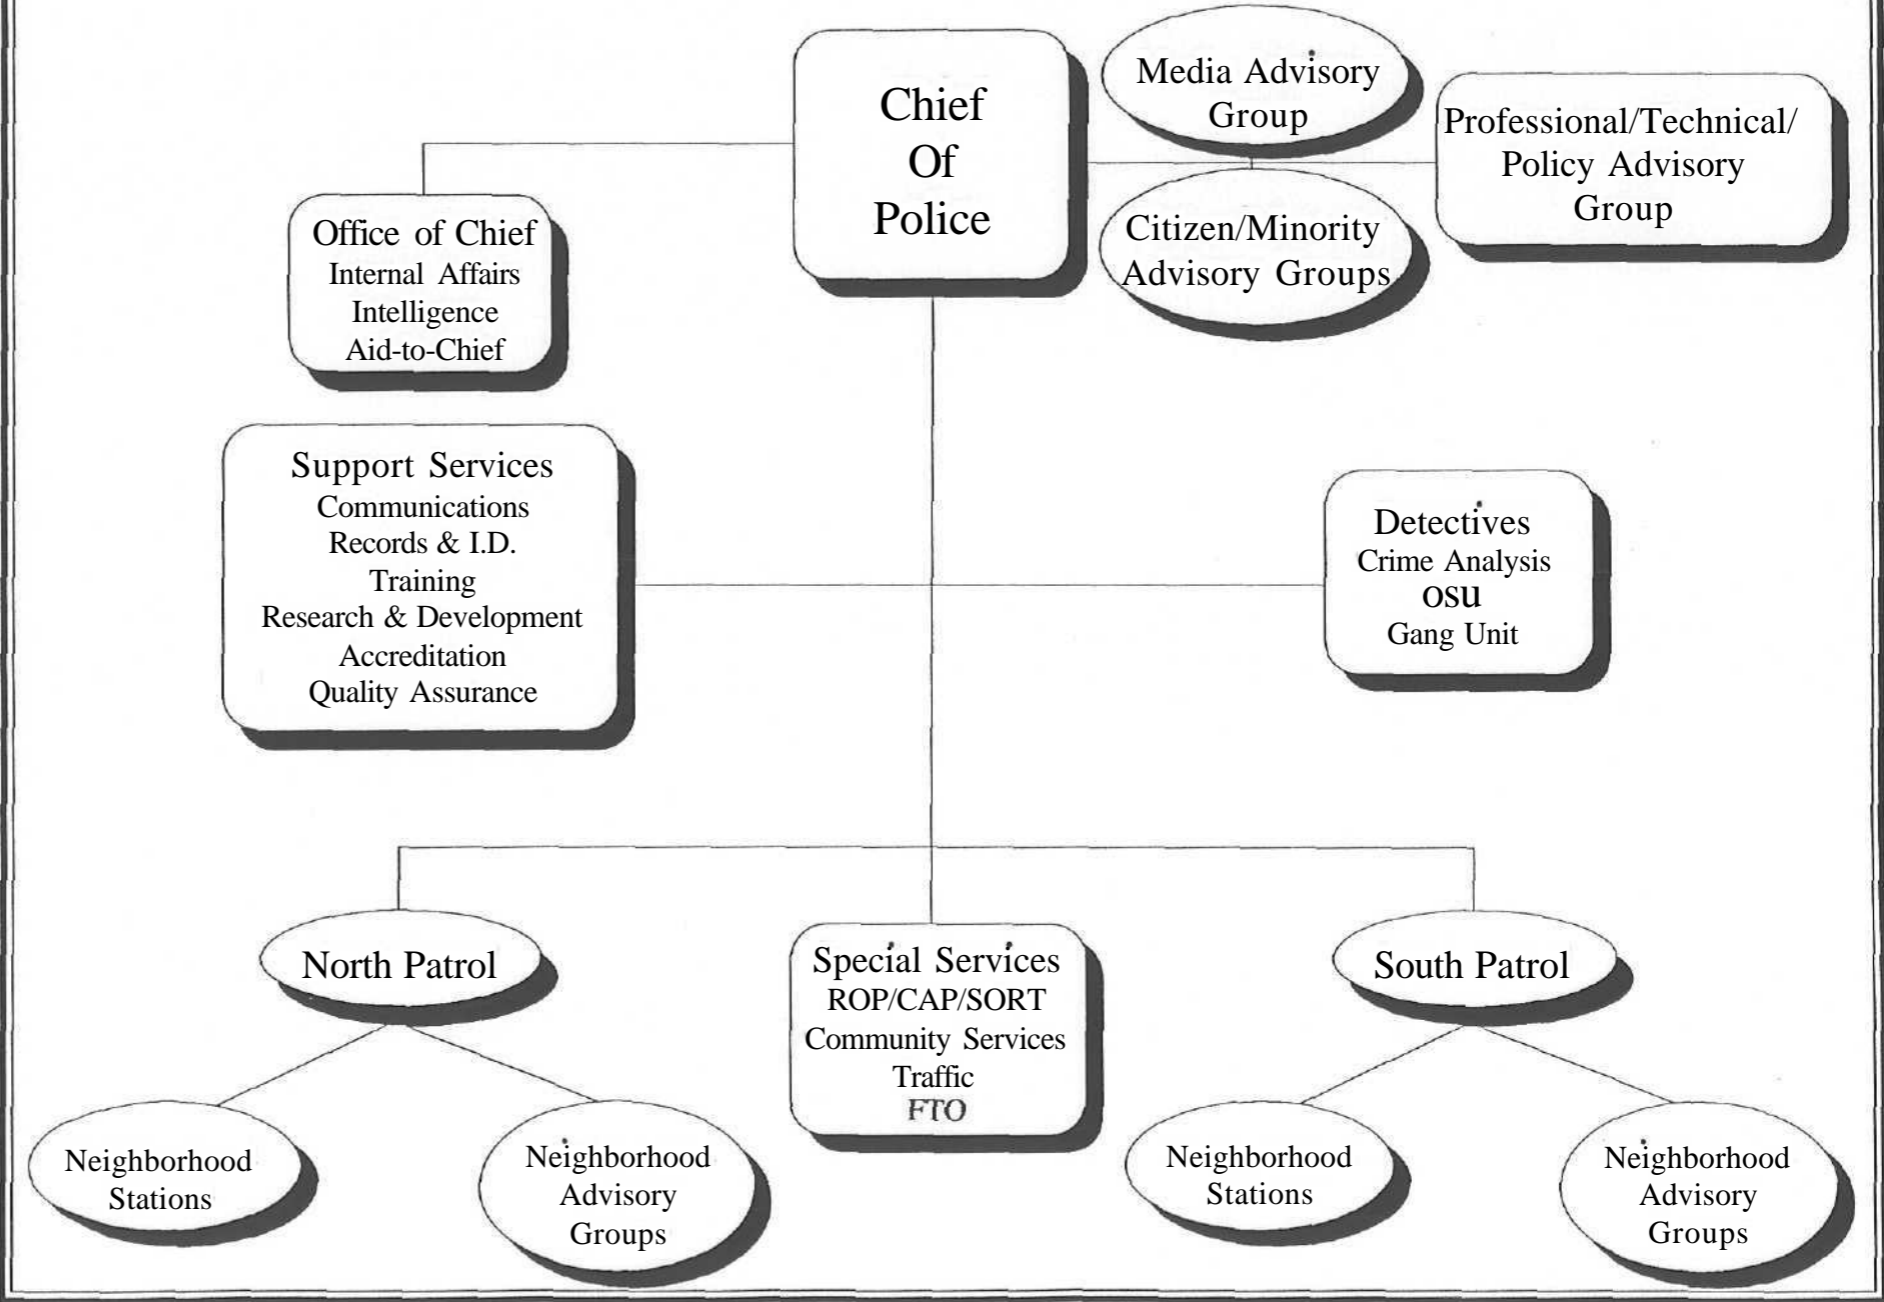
Chief Of Police

Media Advisory Group

Professional/Technical/ Policy Advisory Group

Citizen/Minority Advisory Groups

Office of Chief
Internal Affairs
Intelligence
Aid-to-Chief

Support Services
Communications
Records & I.D.
Training
Research & Development
Accreditation
Quality Assurance

Detectives
Crime Analysis
OSU
Gang Unit

North Patrol

Special Services
ROP/CAP/SORT
Community Services
Traffic
FTO

South Patrol

Neighborhood Stations

Neighborhood Advisory Groups

Neighborhood Stations

Neighborhood Advisory Groups